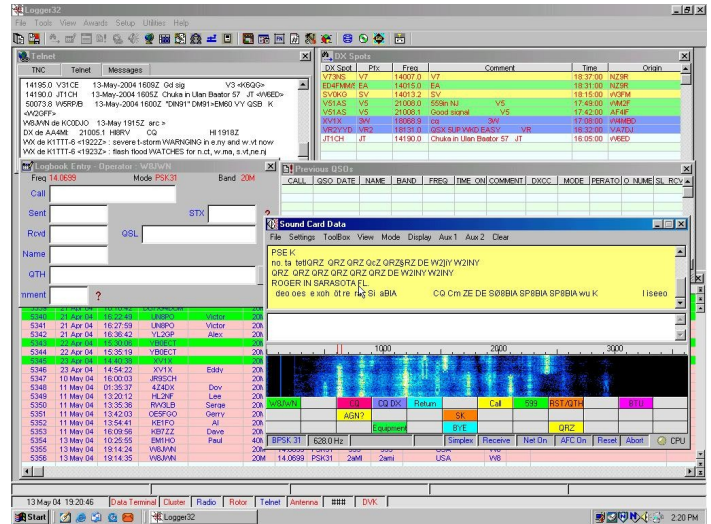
Logger32

File Tools View Awards Setup Utilities Help

Telnet

TNC Telnet Messages

14195.0 V31CE 13-May-2004 1609Z Od sig V3 <K6GQ>
14190.0 JT1CH 13-May-2004 1605Z Chuka in Ulan Baator 57 JT <W6ED>
50073.8 W5RP/B 13-May-2004 1602Z "DM91" DM91>EM60 VY QSB K <W2GFF>
W8JWN de KC0DJO 13-May 1915Z arc >
DX de AA4MI 21005.1 H8RV CQ HI 1918Z
WX de K1TTT-6 <1922Z> : severe t-storm WARNING in e,ny and w,vt now
WX de K1TTT-6 <1923Z> : flash flood WATCHES for n,ct, w,ma, s,vt,ne,nj

DX Spots

| DX Spot | Pfx | Freq | Comment | Time | Origin |
|---|---|---|---|---|---|
| V73NS | V7 | 14007.0 | V7 | 18:37:00 | NZ9R |
| ED4FMM | EA | 14015.0 | EA | 18:31:00 | NZ9R |
| SV0KG | SV | 14013.2 | SV | 18:15:00 | W3FM |
| V51AS | V5 | 21008.0 | 559in NJ V5 | 17:49:00 | WM2F |
| V51AS | V5 | 21008.1 | Good signal V5 | 17:42:00 | AF4F |
| XV1X | 3W | 18068.9 | cq 3W | 17:08:00 | W4MBD |
| VR2YVD | VR2 | 18131.0 | QSX SUP WKD EASY VR | 16:32:00 | VA7DJ |
| JT1CH | JT | 14190.0 | Chuka in Ulan Baator 57 JT | 16:05:00 | W6ED |

Logbook Entry - Operator : W8JWN

Freq 14.0699 Mode PSK31 Band 20M

Call

Sent STX ?

Rcvd QSL

Name

QTH

mment ?

Previous QSO's

CALL QSO DATE NAME BAND FREQ TIME ON COMMENT DXCC MODE PERATO O NUME SL RCV

| 5340 | 21 Apr 04 | 16:26:02 | UN8PO | Victor | 20 |
|---|---|---|---|---|---|
| 5341 | 21 Apr 04 | 16:27:59 | UN8PO | Victor | 20 |
| 5342 | 21 Apr 04 | 16:36:42 | YL2GP | Alex | 20 |
| 5343 | 22 Apr 04 | 15:30:06 | YB0ECT | | 20 |
| 5344 | 22 Apr 04 | 15:35:19 | YB0ECT | | 20 |
| 5345 | 23 Apr 04 | 14:40:35 | XV1X | | 20 |
| 5346 | 23 Apr 04 | 14:54:22 | XV1X | Eddy | 20 |
| 5347 | 10 May 04 | 16:00:03 | JR9SCH | | 20 |
| 5348 | 11 May 04 | 01:35:37 | 4Z4DX | Dov | 20 |
| 5349 | 11 May 04 | 13:20:12 | HL2NF | Lee | 20 |
| 5350 | 11 May 04 | 13:35:36 | RW3LB | Serge | 20 |
| 5351 | 11 May 04 | 13:42:03 | OE5FGO | Gerry | 20 |
| 5352 | 11 May 04 | 13:54:41 | KE1FO | Al | 20 |
| 5353 | 11 May 04 | 16:09:56 | KB7ZZ | Dave | 20 |
| 5354 | 13 May 04 | 10:25:55 | EM1HO | Paul | 40 |
| 5355 | 13 May 04 | 19:14:24 | W8JWN | | 20 |
| 5356 | 13 May 04 | 19:14:35 | W8JWN | | 20 |

14.0699 PSK31 2aml 2ami USA W8

Sound Card Data

File Settings ToolBox View Mode Display Aux 1 Aux 2 Clear

PSE K
no.ta tetlQRZ QRZ QRZ QcZ QRZ&RZ DE W2JIY W2INY
QRZ QRZ QRZ QRZ QRZ QRZ DE W2INY W2INY
ROGER IN SARASOTA FL.
deo oes e xoh 0tre e Si aBIA CQ Cm ZE DE SØ8IA SP8BIA SP8BIA wu K Iiseeo

1000 2000 3000

W8JWN ? CQ CQ DX Return Call 599 RST/QTH BTU
AGN? SK
Equipment BYE QRZ

BPSK 31 628.0 Hz Simplex Receive Net On AFC On Reset Abort CPU

13 May 04 19:20:46 Data Terminal Cluster Radio Rotor Telnet Antenna ### DVK

Start Logger32 2:20 PM